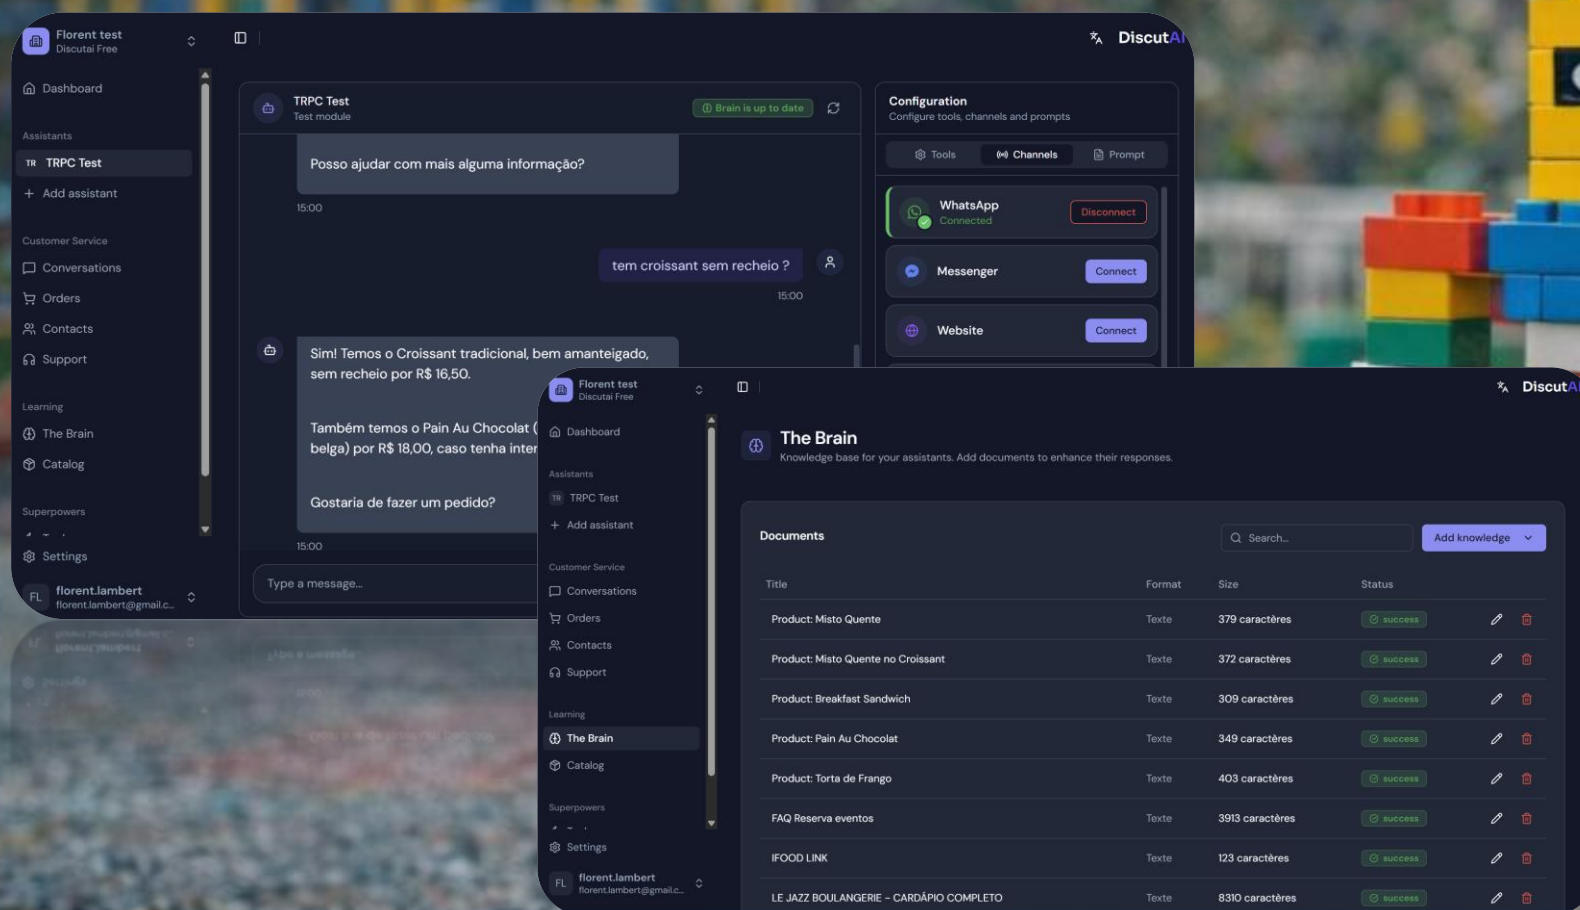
Florent test
Discutai Free

DiscutAI

Dashboard

Assistants
TR TRPC Test
+ Add assistant

Customer Service
Conversations
Orders
Contacts
Support

Learning
The Brain
Catalog

Superpowers

Settings

FL florent.lambert
florent.lambert@gmail.c...

TRPC Test
Test module
Brain is up to date

Posso ajudar com mais alguma informação?
15:00

tem croissant sem recheio ?
15:00

Sim! Temos o Croissant tradicional, bem amanteigado, sem recheio por R$ 16,50.

Também temos o Pain Au Chocolat ( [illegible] belga) por R$ 18,00, caso tenha inter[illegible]

Gostaria de fazer um pedido?
15:00

Type a message...

Configuration
Configure tools, channels and prompts

Tools | Channels | Prompt

WhatsApp
Connected
Disconnect

Messenger
Connect

Website
Connect

Florent test
Discutai Free

DiscutAI

Dashboard

Assistants
TR TRPC Test
+ Add assistant

Customer Service
Conversations
Orders
Contacts
Support

Learning
The Brain
Catalog

Superpowers

Settings

FL florent.lambert
florent.lambert@gmail.c...

The Brain
Knowledge base for your assistants. Add documents to enhance their responses.

Documents
Search...
Add knowledge

| Title | Format | Size | Status |
|---|---|---|---|
| Product: Misto Quente | Texte | 379 caractères | success |
| Product: Misto Quente no Croissant | Texte | 372 caractères | success |
| Product: Breakfast Sandwich | Texte | 309 caractères | success |
| Product: Pain Au Chocolat | Texte | 349 caractères | success |
| Product: Torta de Frango | Texte | 403 caractères | success |
| FAQ Reserva eventos | Texte | 3913 caractères | success |
| IFOOD LINK | Texte | 123 caractères | success |
| LE JAZZ BOULANGERIE - CARDÁPIO COMPLETO | Texte | 8310 caractères | success |